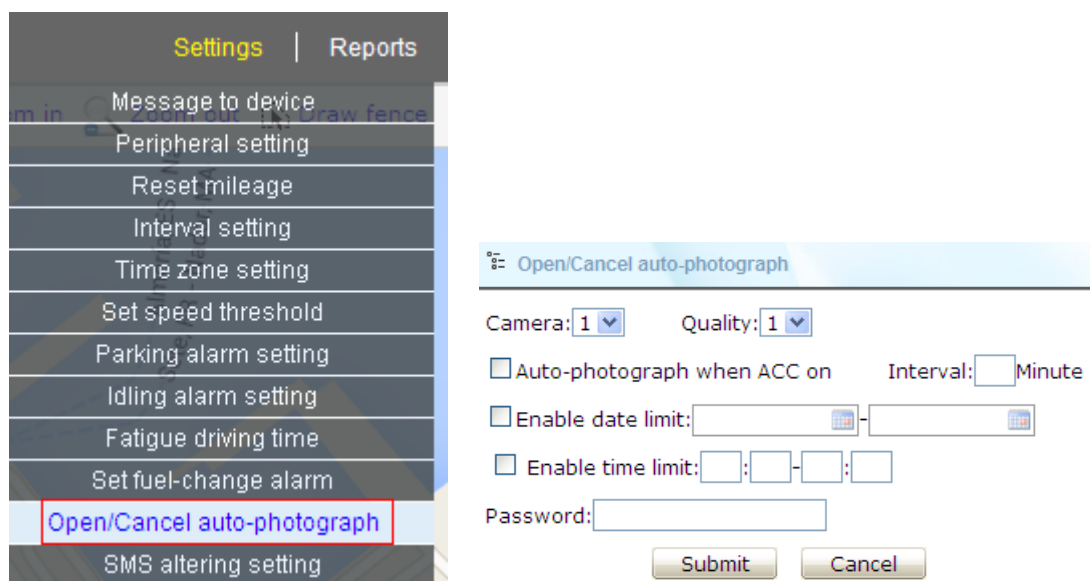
Settings | Reports

m in Zoom out Draw fence

Message to device
Peripheral setting
Reset mileage
Interval setting
Time zone setting
Set speed threshold
Parking alarm setting
Idling alarm setting
Fatigue driving time
Set fuel-change alarm
Open/Cancel auto-photograph
SMS altering setting

Open/Cancel auto-photograph

Camera: 1 Quality: 1

Auto-photograph when ACC on Interval: Minute

Enable date limit: -

Enable time limit: : - :

Password:

Submit Cancel